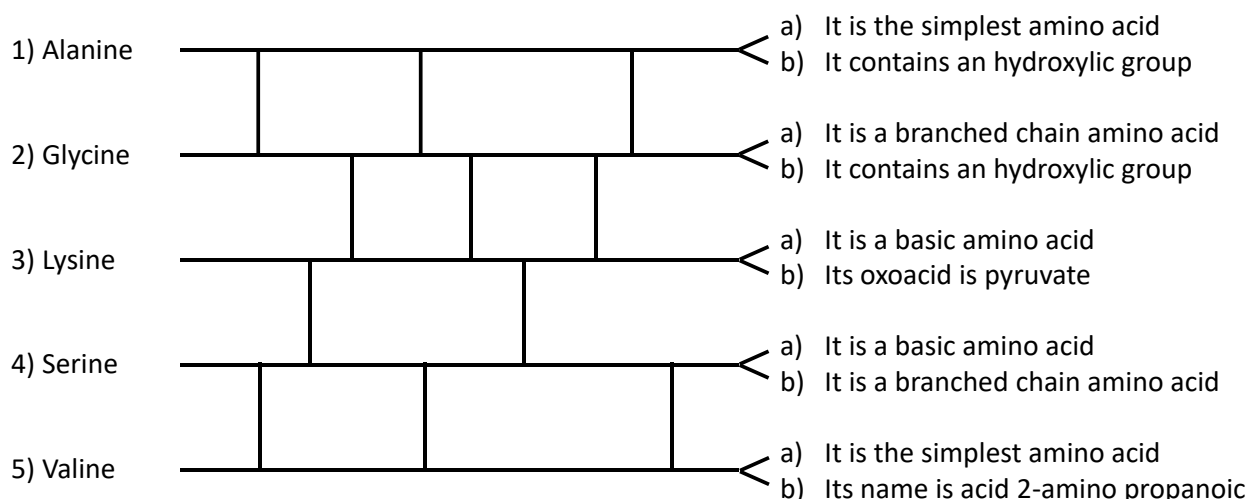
1) Alanine

2) Glycine

3) Lysine

4) Serine

5) Valine

a) It is the simplest amino acid
b) It contains an hydroxylic group

a) It is a branched chain amino acid
b) It contains an hydroxylic group

a) It is a basic amino acid
b) Its oxoacid is pyruvate

a) It is a basic amino acid
b) It is a branched chain amino acid

a) It is the simplest amino acid
b) Its name is acid 2-amino propanoic